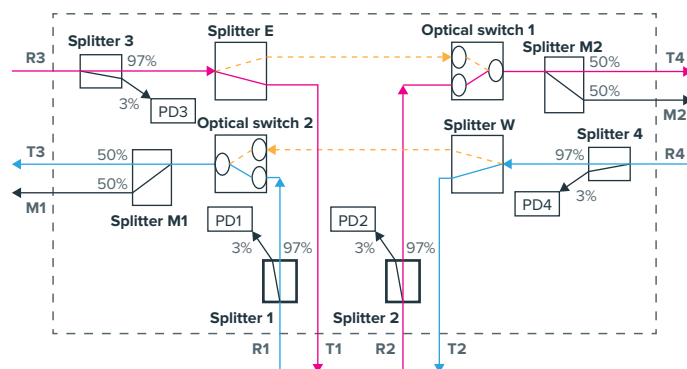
Splitter 3
R3
97%
3%
PD3
Splitter E
Optical switch 1
Splitter M2
T4
50%
50%
M2
Optical switch 2
Splitter W
Splitter 4
T3
50%
50%
M1
Splitter M1
97%
R4
3%
PD4
PD1
3%
97%
PD2
3%
97%
Splitter 1
Splitter 2
R1
T1
R2
T2